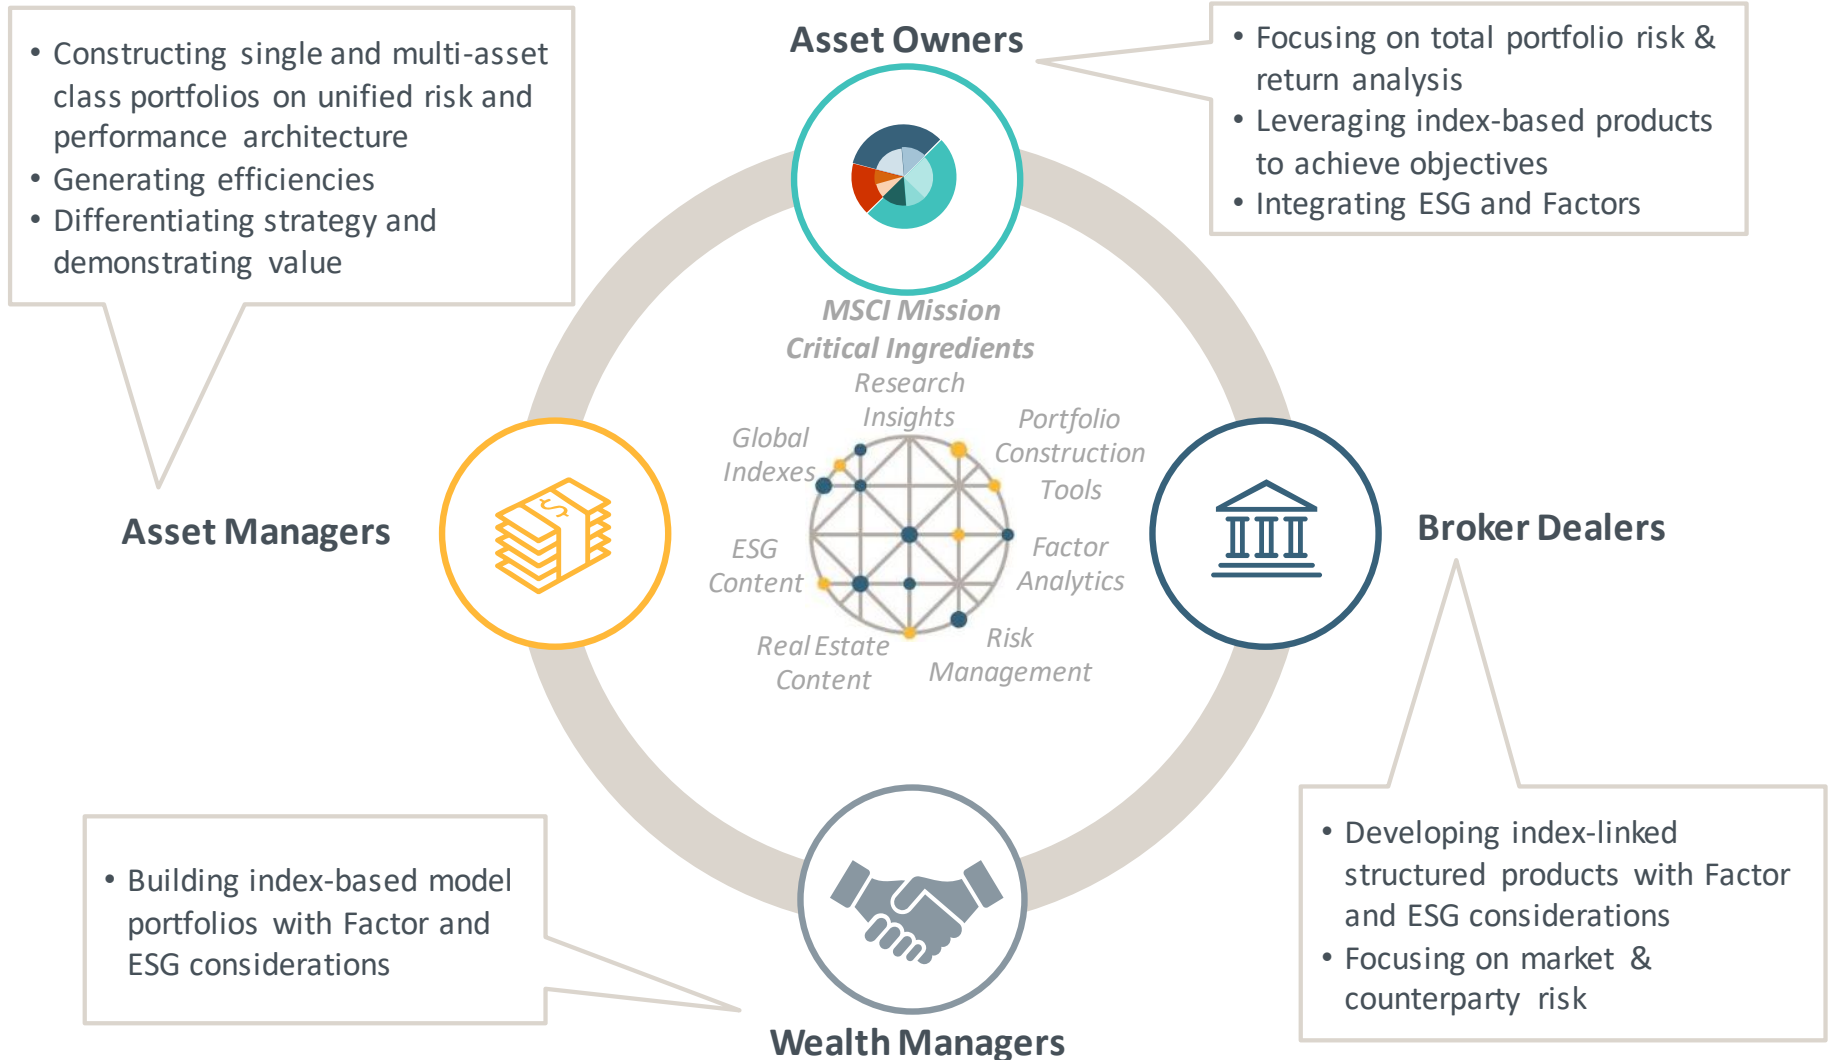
• Constructing single and multi-asset class portfolios on unified risk and performance architecture
• Generating efficiencies
• Differentiating strategy and demonstrating value

Asset Owners

• Focusing on total portfolio risk & return analysis
• Leveraging index-based products to achieve objectives
• Integrating ESG and Factors

MSCI Mission Critical Ingredients

Research Insights

Global Indexes

Portfolio Construction Tools

ESG Content

Factor Analytics

Real Estate Content

Risk Management

Asset Managers

Broker Dealers

• Building index-based model portfolios with Factor and ESG considerations

• Developing index-linked structured products with Factor and ESG considerations
• Focusing on market & counterparty risk

Wealth Managers